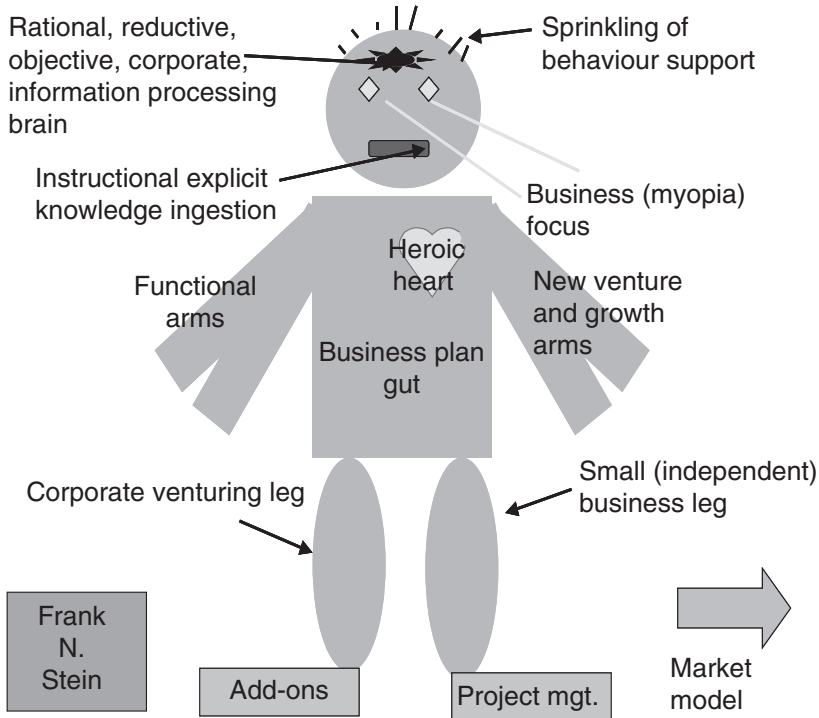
Rational, reductive, objective, corporate, information processing brain

Sprinkling of behaviour support

Instructional explicit knowledge ingestion

Business (myopia) focus

Heroic heart

Functional arms

New venture and growth arms

Business plan gut

Corporate venturing leg

Small (independent) business leg

Frank N. Stein

Add-ons

Project mgt.

Market model